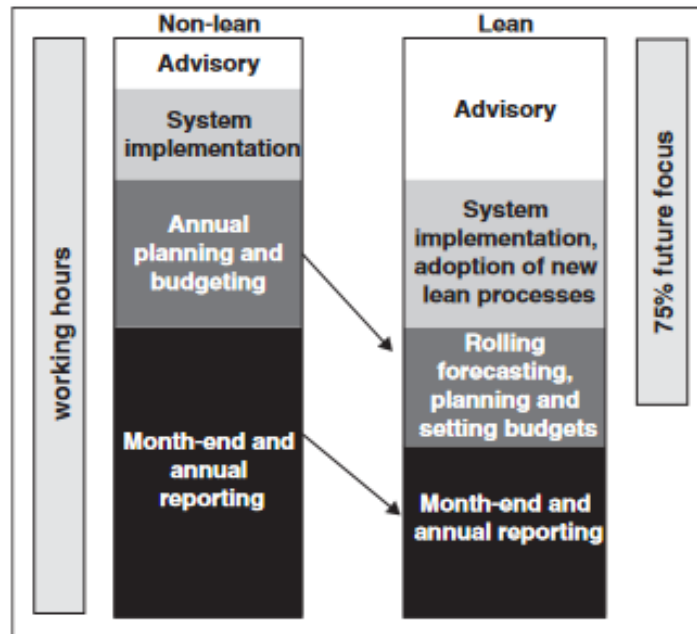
working hours

Non-lean

Advisory

System implementation

Annual planning and budgeting

Month-end and annual reporting

Lean

Advisory

System implementation, adoption of new lean processes

Rolling forecasting, planning and setting budgets

Month-end and annual reporting

75% future focus